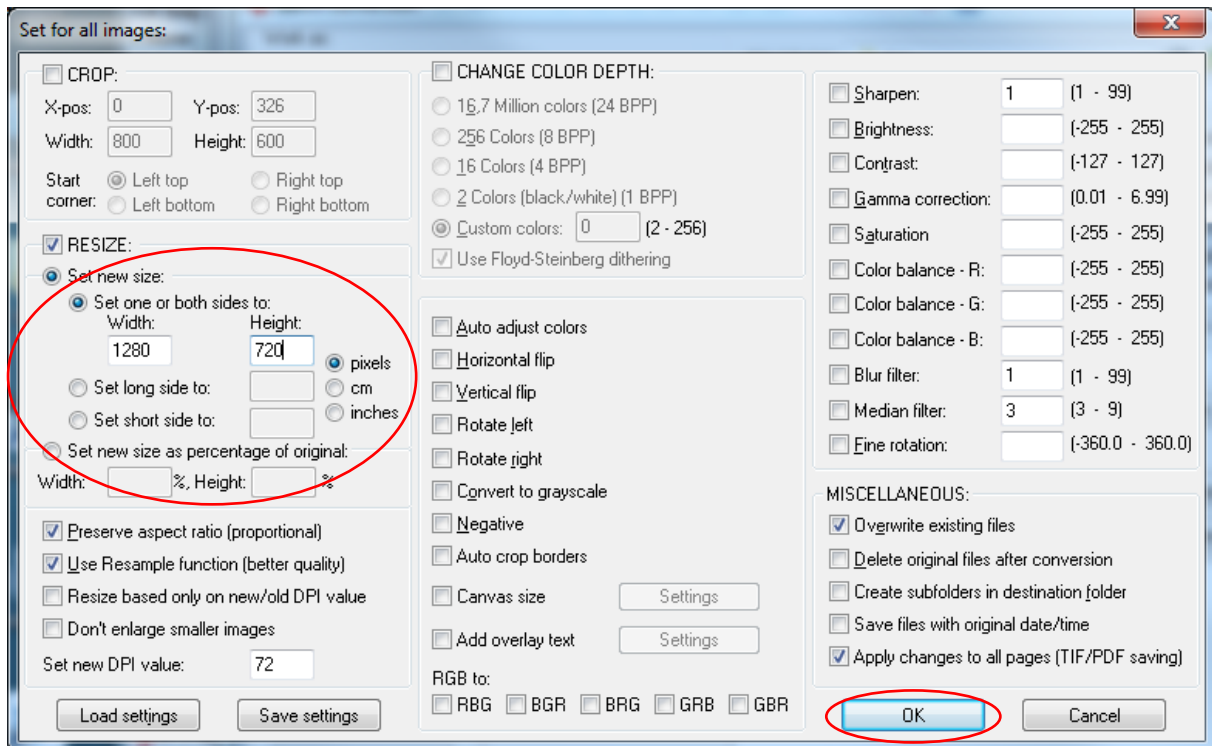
Set for all images:

CROP:
X-pos: 0 Y-pos: 326
Width: 800 Height: 600
Start corner: Left top Right top Left bottom Right bottom

RESIZE:
Set new size:
Set one or both sides to:
Width: Height:
1280 720
pixels
Set long side to: cm
Set short side to: inches
Set new size as percentage of original:
Width: %, Height: %

Preserve aspect ratio (proportional)
Use Resample function (better quality)
Resize based only on new/old DPI value
Don't enlarge smaller images
Set new DPI value: 72

Load settings Save settings

CHANGE COLOR DEPTH:
16,7 Million colors (24 BPP)
256 Colors (8 BPP)
16 Colors (4 BPP)
2 Colors (black/white) (1 BPP)
Custom colors: 0 (2 - 256)
Use Floyd-Steinberg dithering

Auto adjust colors
Horizontal flip
Vertical flip
Rotate left
Rotate right
Convert to grayscale
Negative
Auto crop borders
Canvas size Settings
Add overlay text Settings
RGB to:
RBG BGR BRG GRB GBR

Sharpen: 1 (1 - 99)
Brightness: (-255 - 255)
Contrast: (-127 - 127)
Gamma correction: (0.01 - 6.99)
Saturation (-255 - 255)
Color balance - R: (-255 - 255)
Color balance - G: (-255 - 255)
Color balance - B: (-255 - 255)
Blur filter: 1 (1 - 99)
Median filter: 3 (3 - 9)
Fine rotation: (-360.0 - 360.0)

MISCELLANEOUS:
Overwrite existing files
Delete original files after conversion
Create subfolders in destination folder
Save files with original date/time
Apply changes to all pages (TIF/PDF saving)

OK Cancel